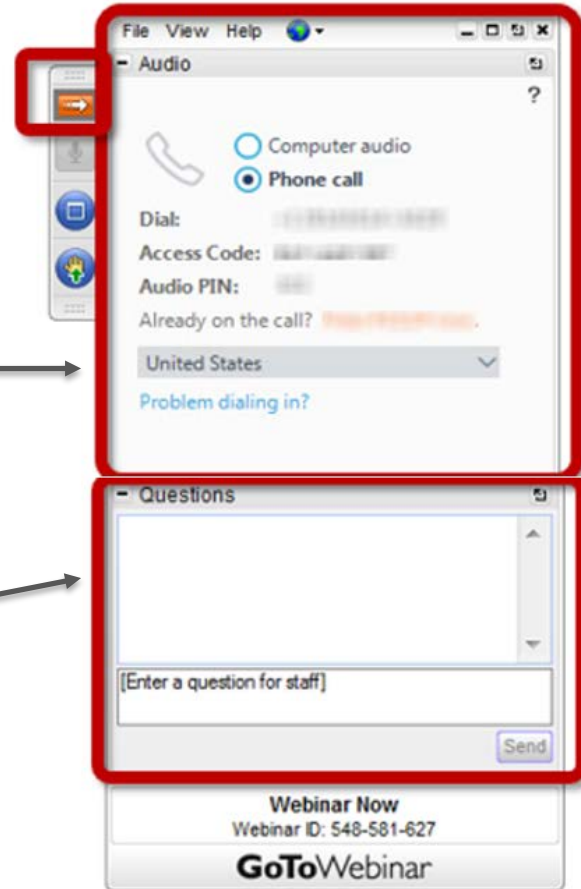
File View Help

Audio

?

Computer audio

Phone call

Dial: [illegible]

Access Code: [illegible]

Audio PIN: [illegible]

Already on the call? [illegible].

United States

Problem dialing in?

Questions

[Enter a question for staff]

Send

Webinar Now

Webinar ID: 548-581-627

GoToWebinar